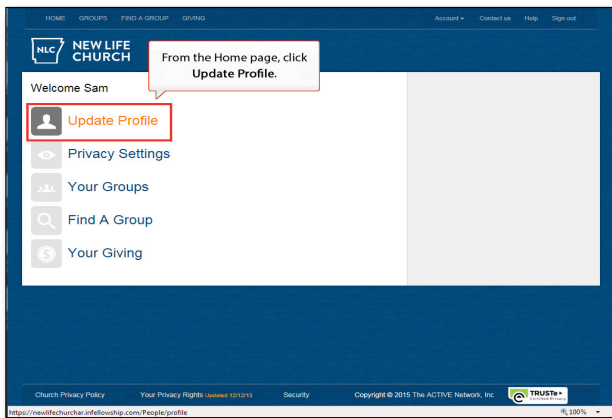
HOME GROUPS FIND A GROUP GIVING

Account ▾ Contact us Help Sign out

NLC NEW LIFE CHURCH

From the Home page, click **Update Profile**.

Welcome Sam

Update Profile

Privacy Settings

Your Groups

Find A Group

Your Giving

Church Privacy Policy Your Privacy Rights Updated 12/12/13 Security Copyright © 2015 The ACTIVE Network, Inc TRUSTe Certified Privacy

https://newlifechurchar.infellowship.com/People/profile

100%